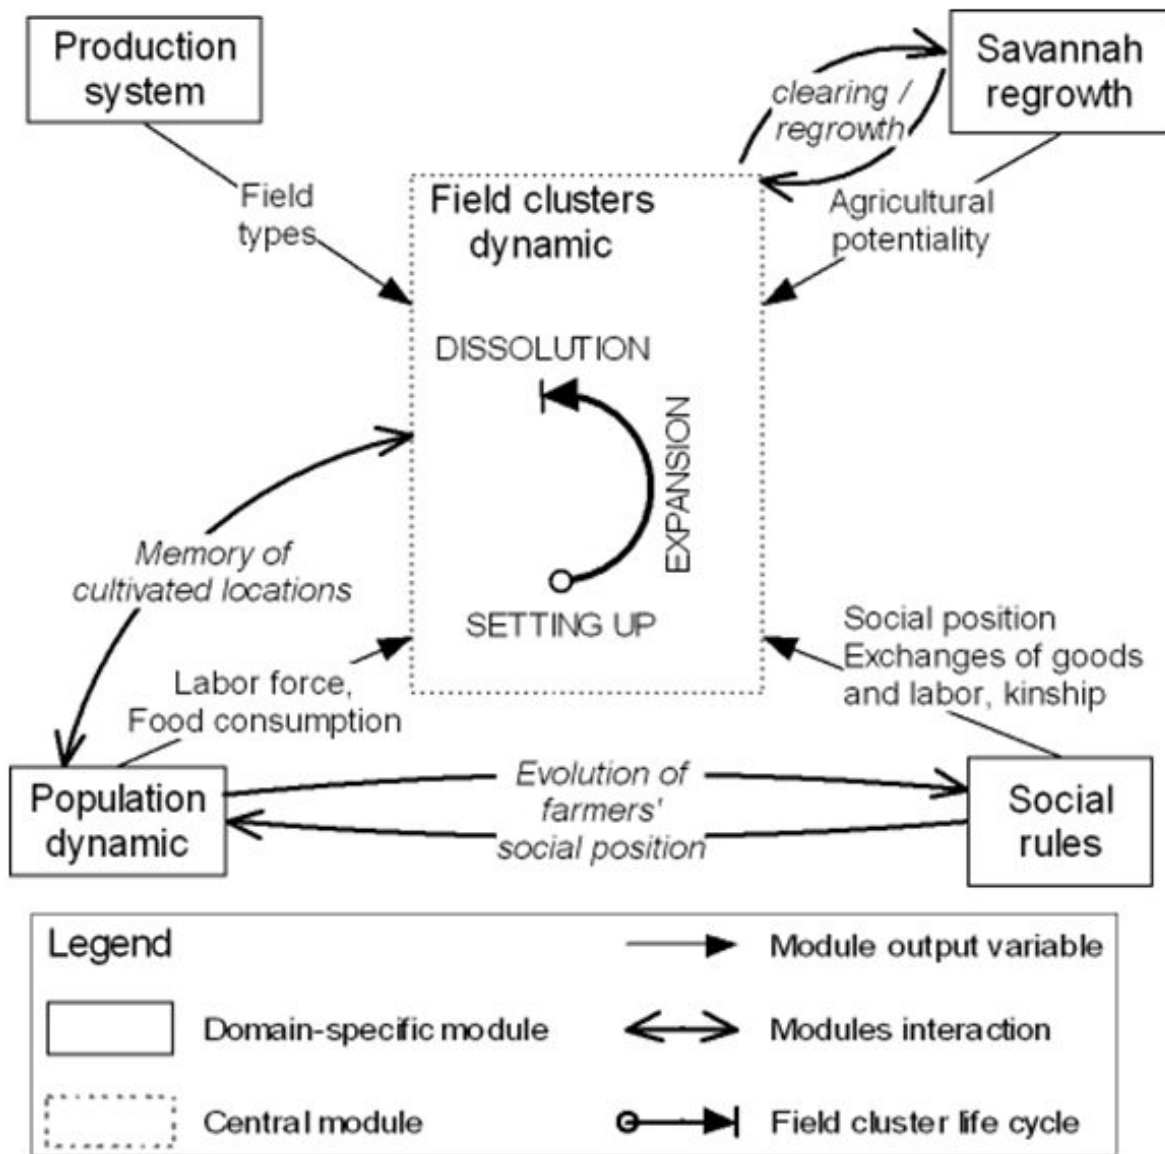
Production system

Savannah regrowth

clearing / regrowth

Field types

Field clusters dynamic

Agricultural potentiality

DISSOLUTION

EXPANSION

SETTING UP

Memory of cultivated locations

Labor force, Food consumption

Social position Exchanges of goods and labor, kinship

Population dynamic

Evolution of farmers' social position

Social rules

Legend

Module output variable

Domain-specific module

Modules interaction

Central module

Field cluster life cycle